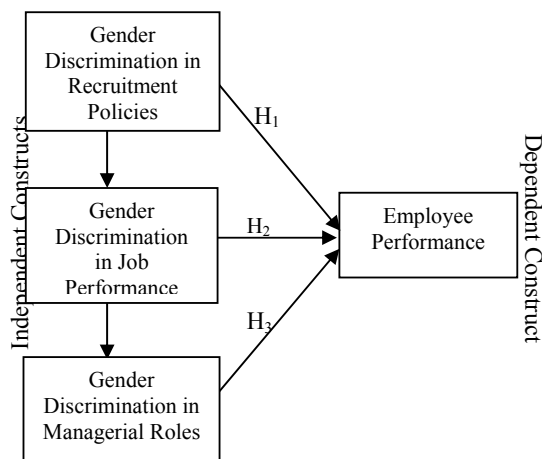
Independent Constructs

Gender Discrimination in Recruitment Policies

Gender Discrimination in Job Performance

Gender Discrimination in Managerial Roles

$H_1$

$H_2$

$H_3$

Employee Performance

Dependent Construct